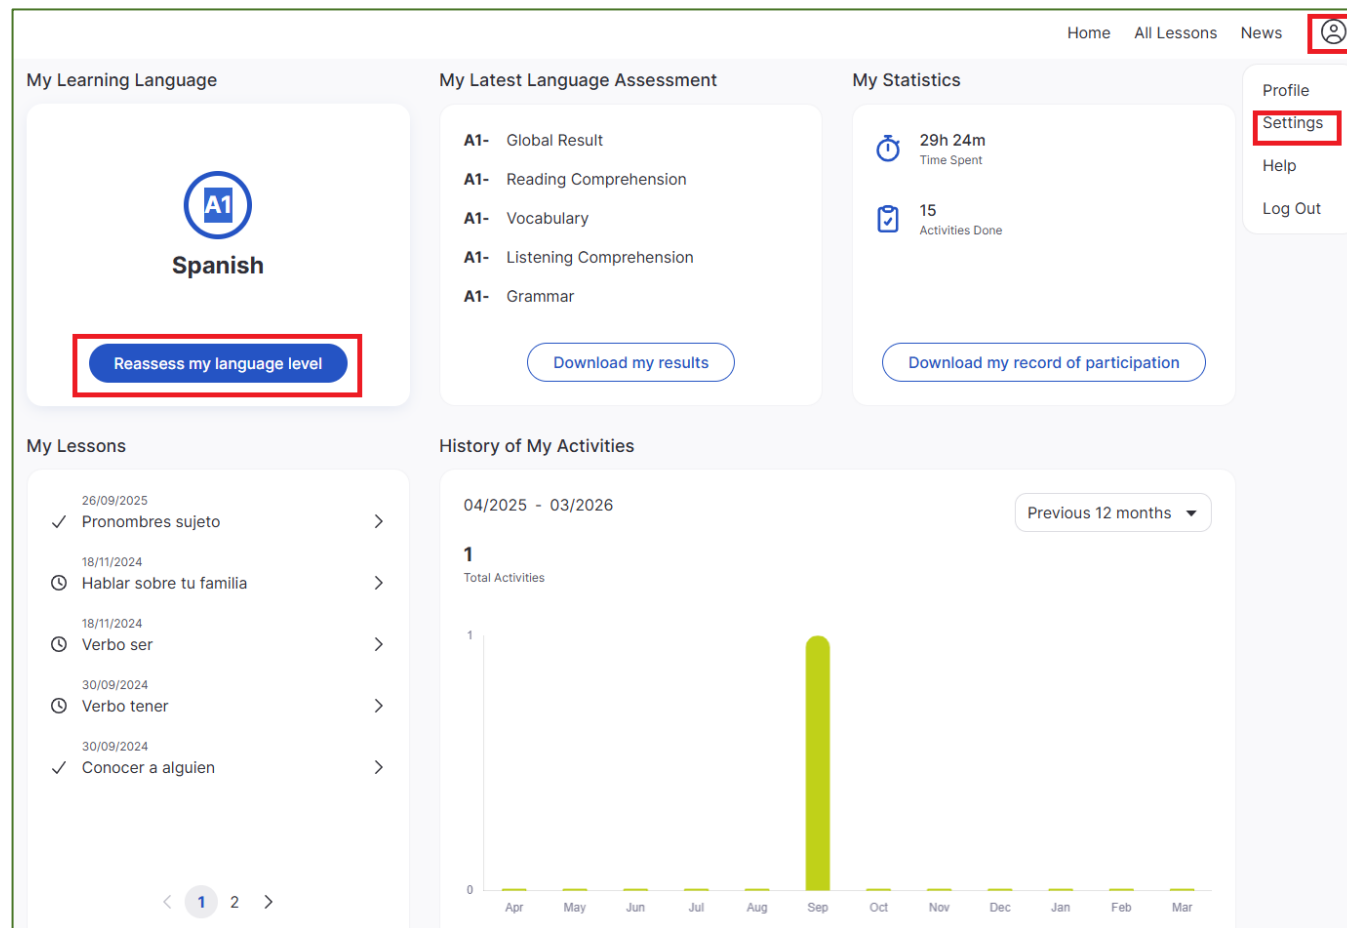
Home All Lessons News

My Learning Language

A1

Spanish

Reassess my language level

My Latest Language Assessment

A1- Global Result
A1- Reading Comprehension
A1- Vocabulary
A1- Listening Comprehension
A1- Grammar

Download my results

My Statistics

29h 24m
Time Spent

15
Activities Done

Download my record of participation

Profile
Settings
Help
Log Out

My Lessons

26/09/2025
Pronombres sujeto

18/11/2024
Hablar sobre tu familia

18/11/2024
Verbo ser

30/09/2024
Verbo tener

30/09/2024
Conocer a alguien

1 2

History of My Activities

04/2025 - 03/2026

Previous 12 months

1
Total Activities

1
0
Apr May Jun Jul Aug Sep Oct Nov Dec Jan Feb Mar